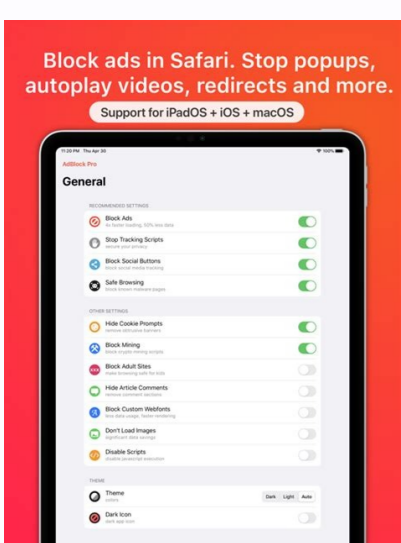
Block ads in Safari. Stop popups, autoplay videos, redirects and more.

Support for iPadOS + iOS + macOS

11:25 PM Thu Apr 30

100%

AdBlock Pro

General

RECOMMENDED SETTINGS

Block Ads
4x faster loading, 50% less data

Stop Tracking Scripts
secure your privacy

Block Social Buttons
block social media tracking

Safe Browsing
block known malware pages

OTHER SETTINGS

Hide Cookie Prompts
remove obtrusive banners

Block Mining
block crypto mining scripts

Block Adult Sites
make browsing safe for kids

Hide Article Comments
remove comment sections

Block Custom Webfonts
less data usage, faster rendering

Don't Load Images
significant data savings

Disable Scripts
disable javascript execution

THEME

Theme
colors

Dark Light Auto

Dark Icon
dark app icon